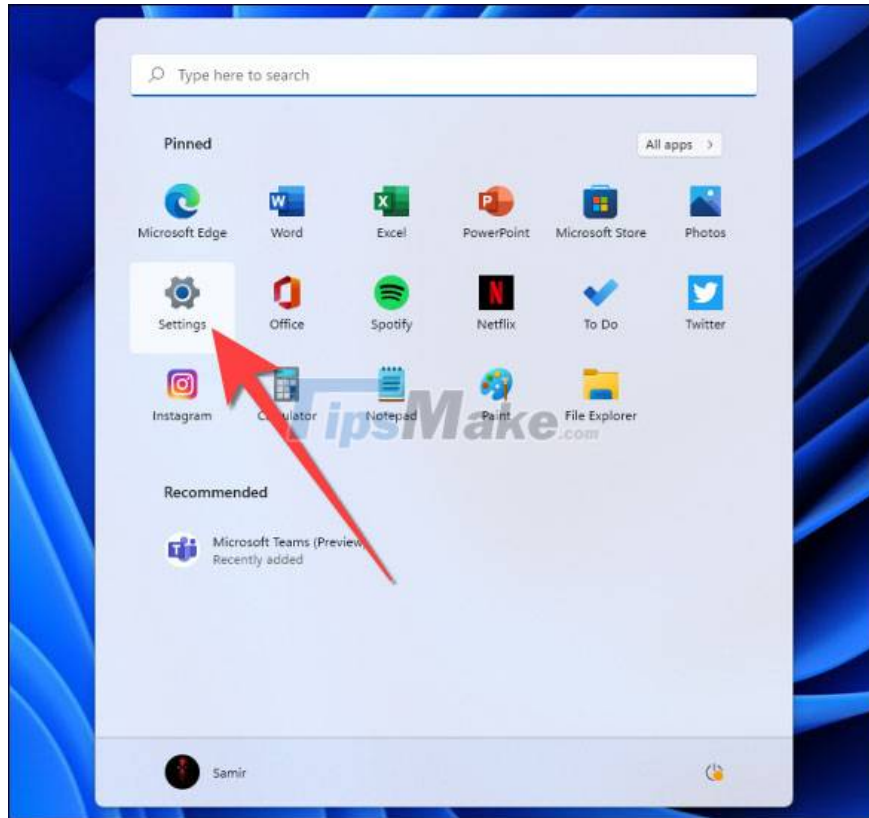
Type here to search

Pinned

All apps >

Microsoft Edge
Word
Excel
PowerPoint
Microsoft Store
Photos

Settings
Office
Spotify
Netflix
To Do
Twitter

Instagram
C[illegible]ulator
Notepad
Paint
File Explorer

TipsMake.com

Recommended

Microsoft Teams (Preview
Recently added

Samir